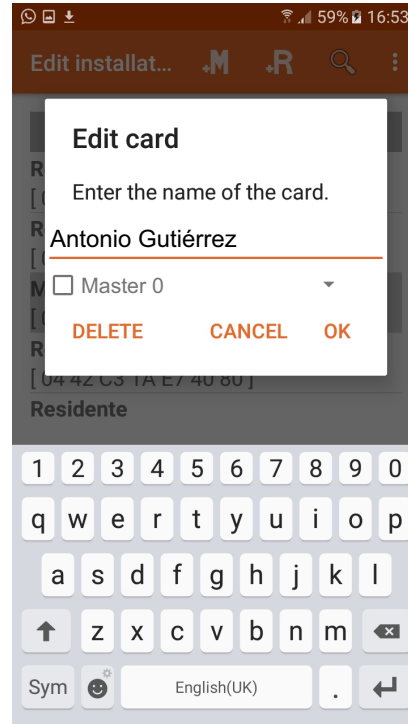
59% 16:53

Edit installat... +M +R

Edit card

Enter the name of the card.

Antonio Gutiérrez

Master 0

DELETE CANCEL OK

R
[
R
[
M
[
R
[ 04 42 C3 1A E7 40 80 ]
Residente

1 2 3 4 5 6 7 8 9 0
q w e r t y u i o p
a s d f g h j k l
z x c v b n m
Sym English(UK) .